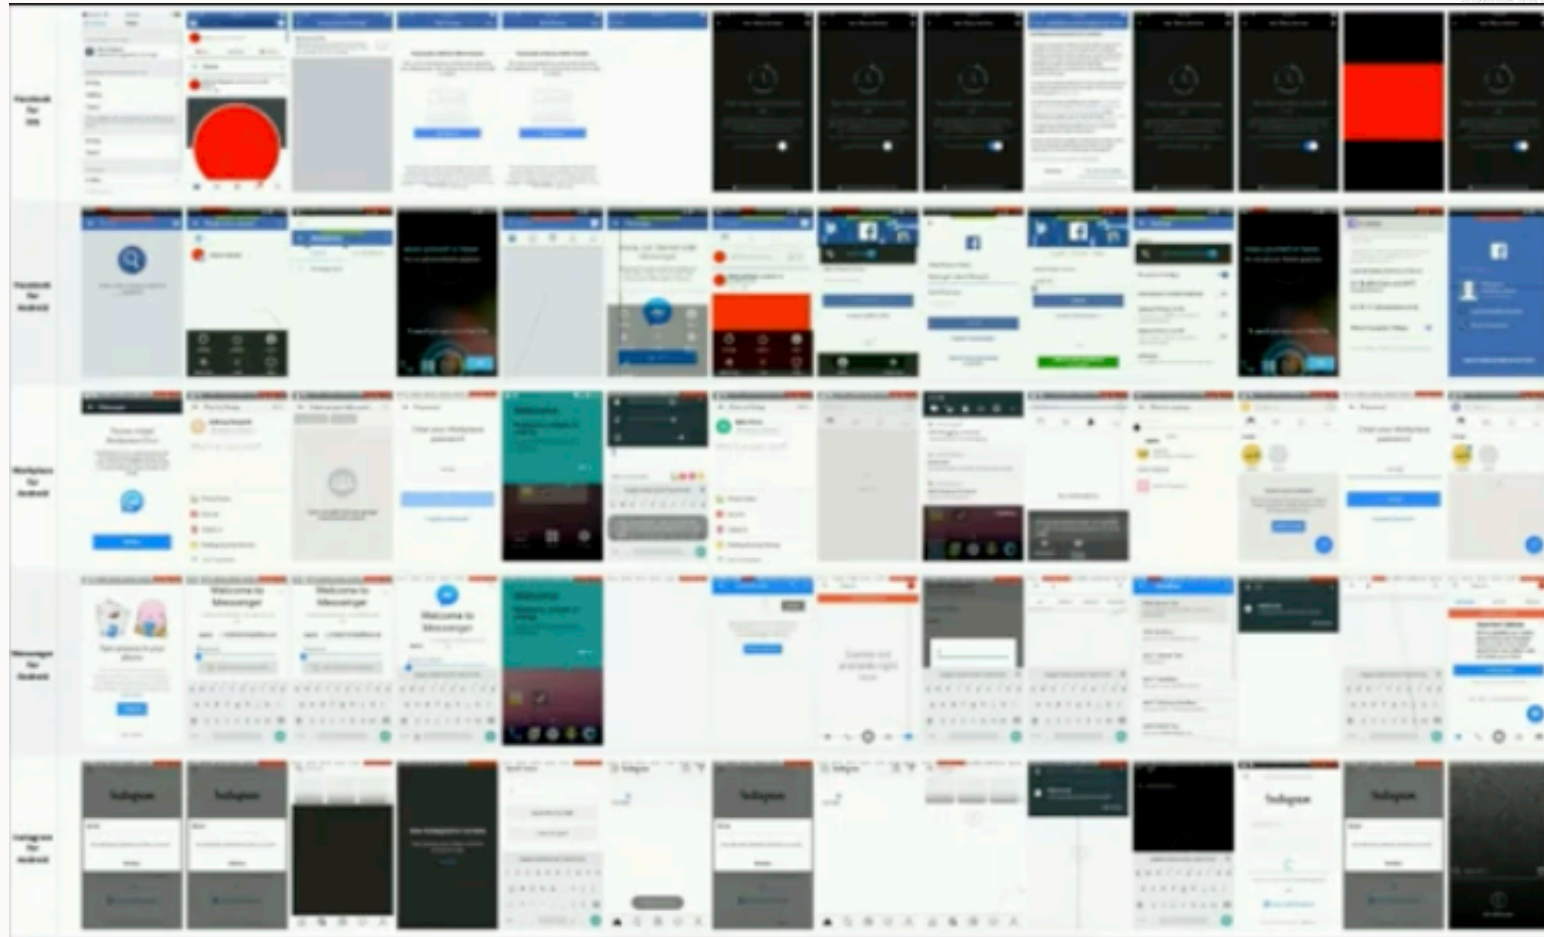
Facebook for iOS

Facebook for Android

Workplace for Android

Messenger for Android

Instagram for Android

Welcome to Messenger

Welcome to Messenger

Welcome to Messenger

Instagram

Instagram

Instagram

Instagram

Instagram